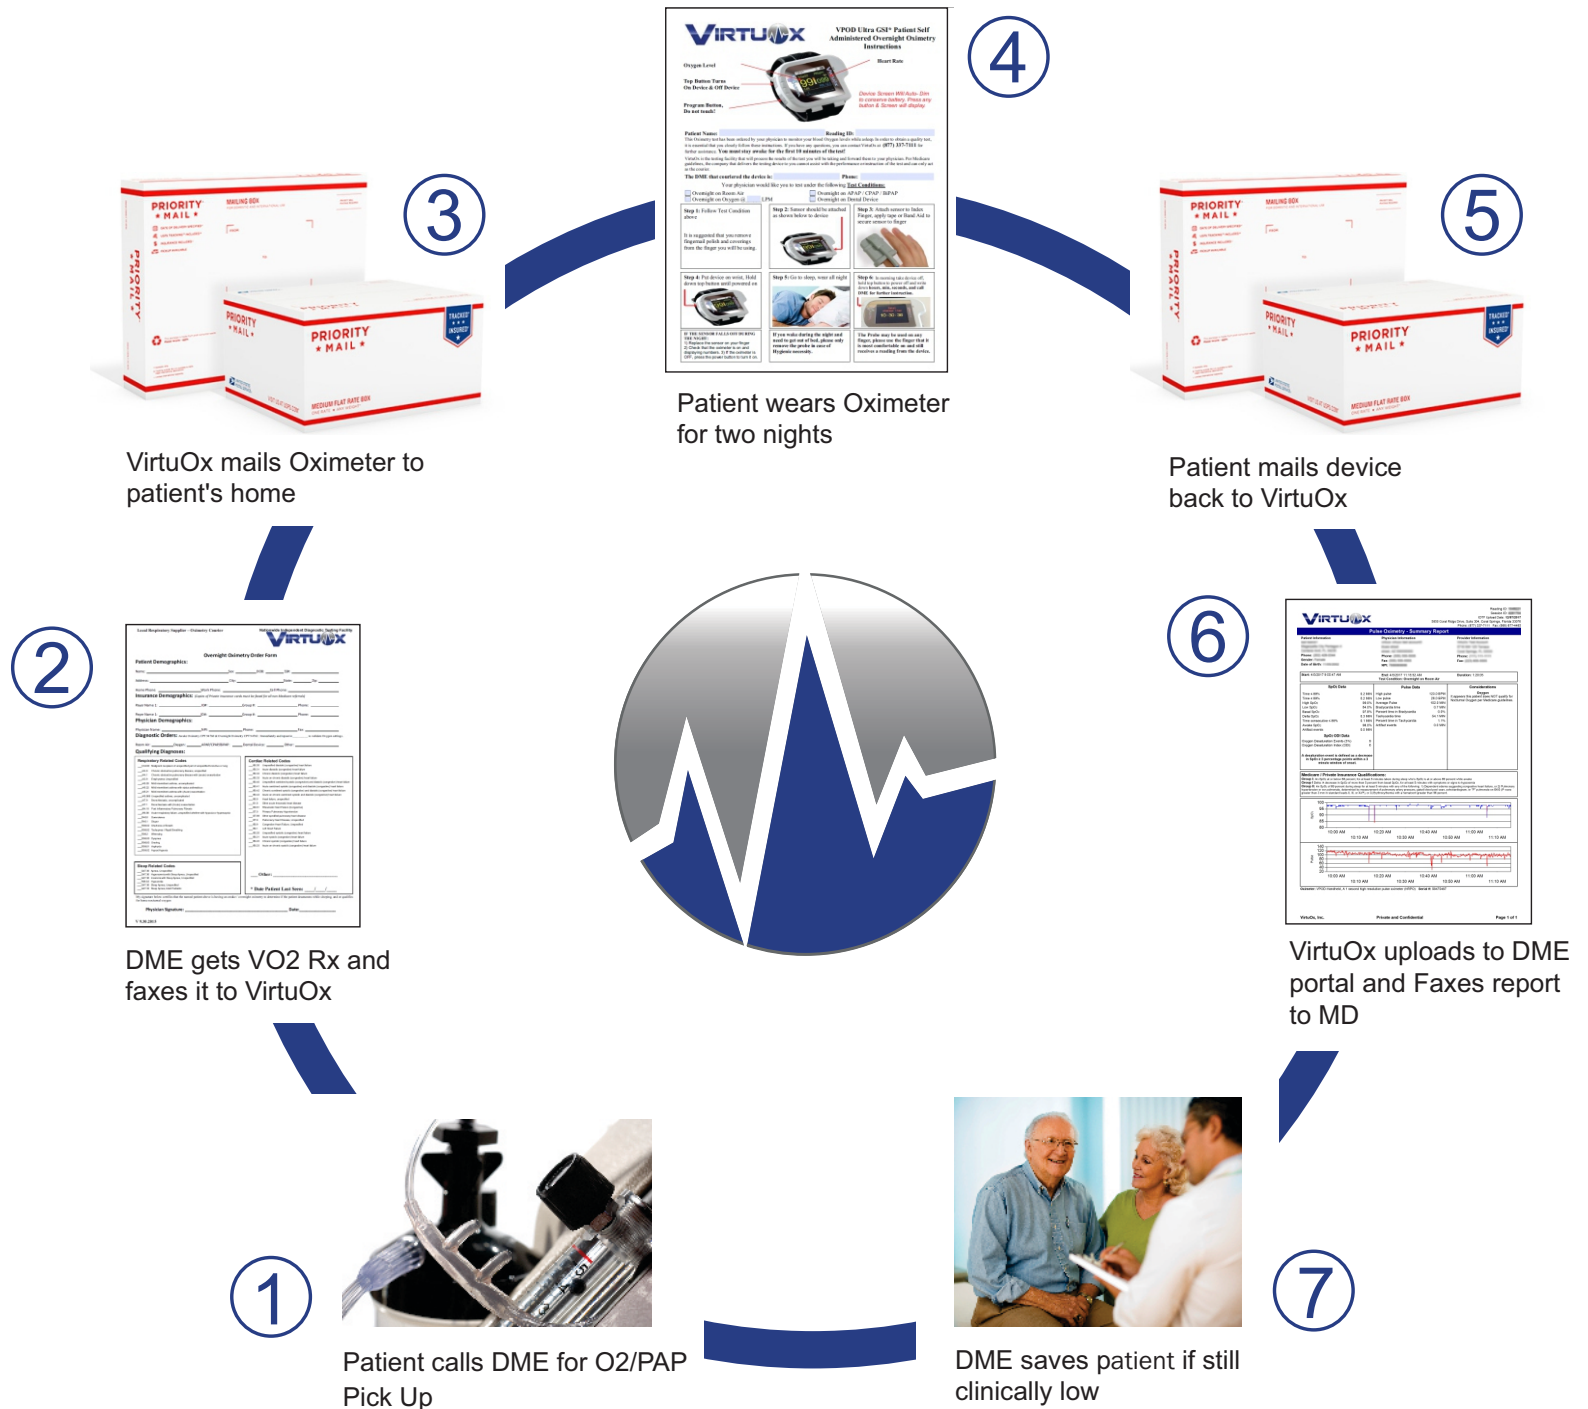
4

VIRTUOX

VPOD Ultra GSI Patient Self Administered Overnight Oximetry Instructions

Patient wears Oximeter for two nights

3

PRIORITY MAIL

VirtuOx mails Oximeter to patient's home

5

PRIORITY MAIL

Patient mails device back to VirtuOx

2

VIRTUOX

Overnight Oximetry Order Form

DME gets VO2 Rx and faxes it to VirtuOx

6

VIRTUOX

Pulse Oximetry - Summary Report

VirtuOx uploads to DME portal and Faxes report to MD

1

Patient calls DME for O2/PAP Pick Up

7

DME saves patient if still clinically low